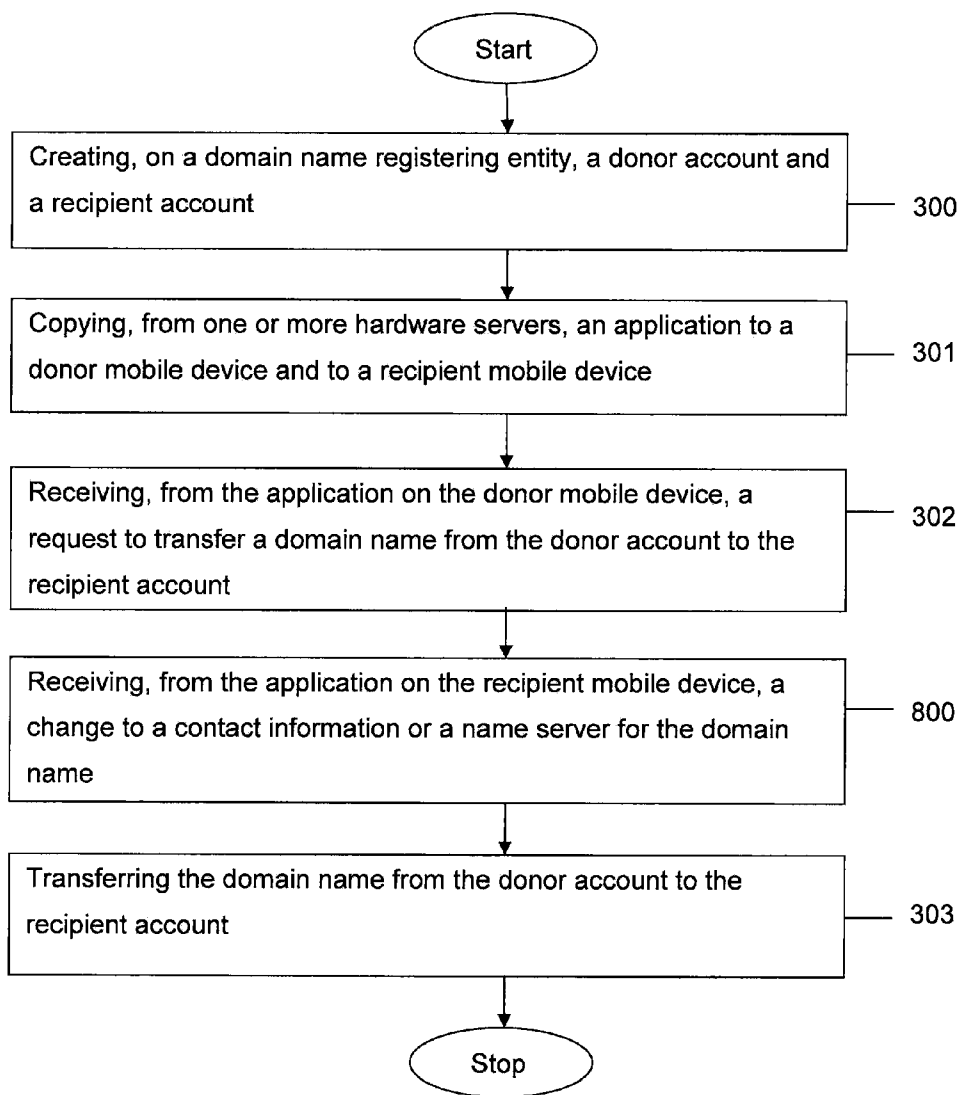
Start

Creating, on a domain name registering entity, a donor account and a recipient account

300

Copying, from one or more hardware servers, an application to a donor mobile device and to a recipient mobile device

301

Receiving, from the application on the donor mobile device, a request to transfer a domain name from the donor account to the recipient account

302

Receiving, from the application on the recipient mobile device, a change to a contact information or a name server for the domain name

800

Transferring the domain name from the donor account to the recipient account

303

Stop